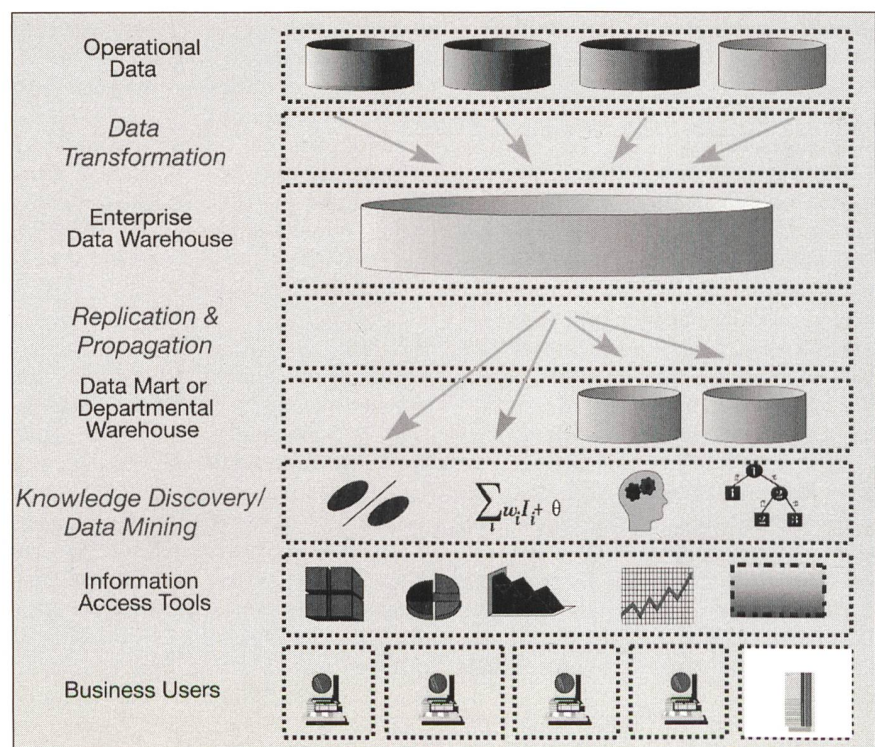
Operational Data

Data Transformation

Enterprise Data Warehouse

Replication & Propagation

Data Mart or Departmental Warehouse

Knowledge Discovery/ Data Mining

$\sum_i w_i I_i + \theta$

Information Access Tools

Business Users